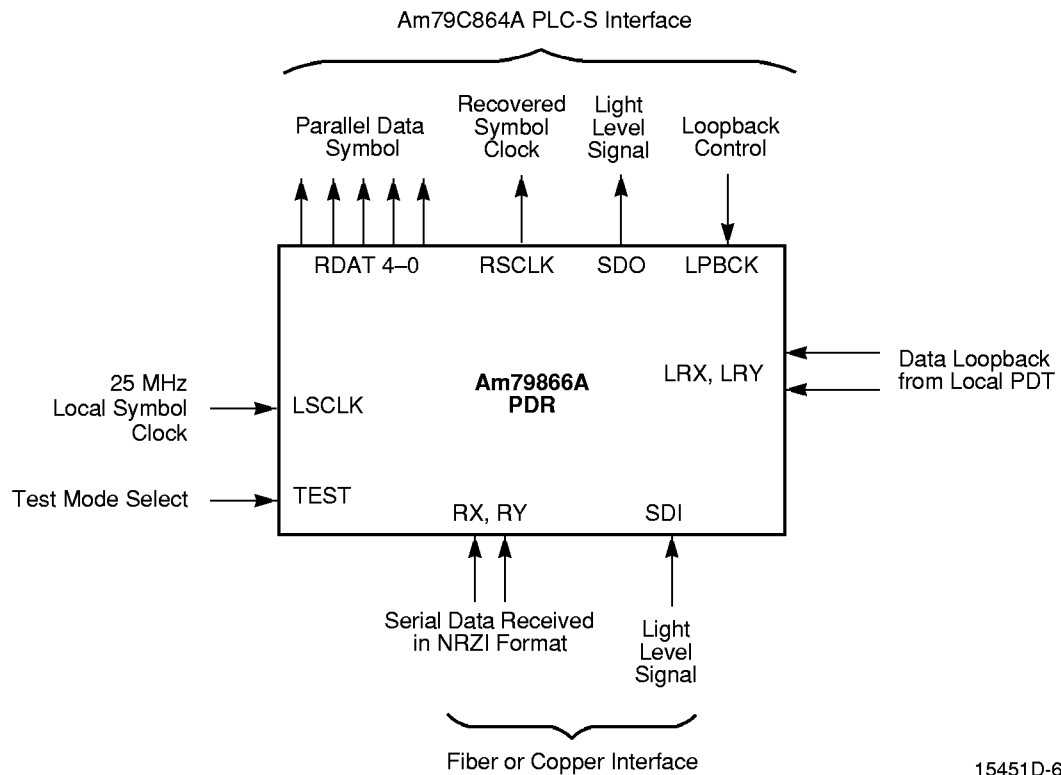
Am79C864A PLC-S Interface

Parallel Data Symbol

Recovered Symbol Clock

Light Level Signal

Loopback Control

RDAT 4–0

RSCLK

SDO

LPBCK

25 MHz Local Symbol Clock

LSCLK

Am79866A PDR

LRX, LRY

Data Loopback from Local PDT

Test Mode Select

TEST

RX, RY

SDI

Serial Data Received in NRZI Format

Light Level Signal

Fiber or Copper Interface

15451D-6